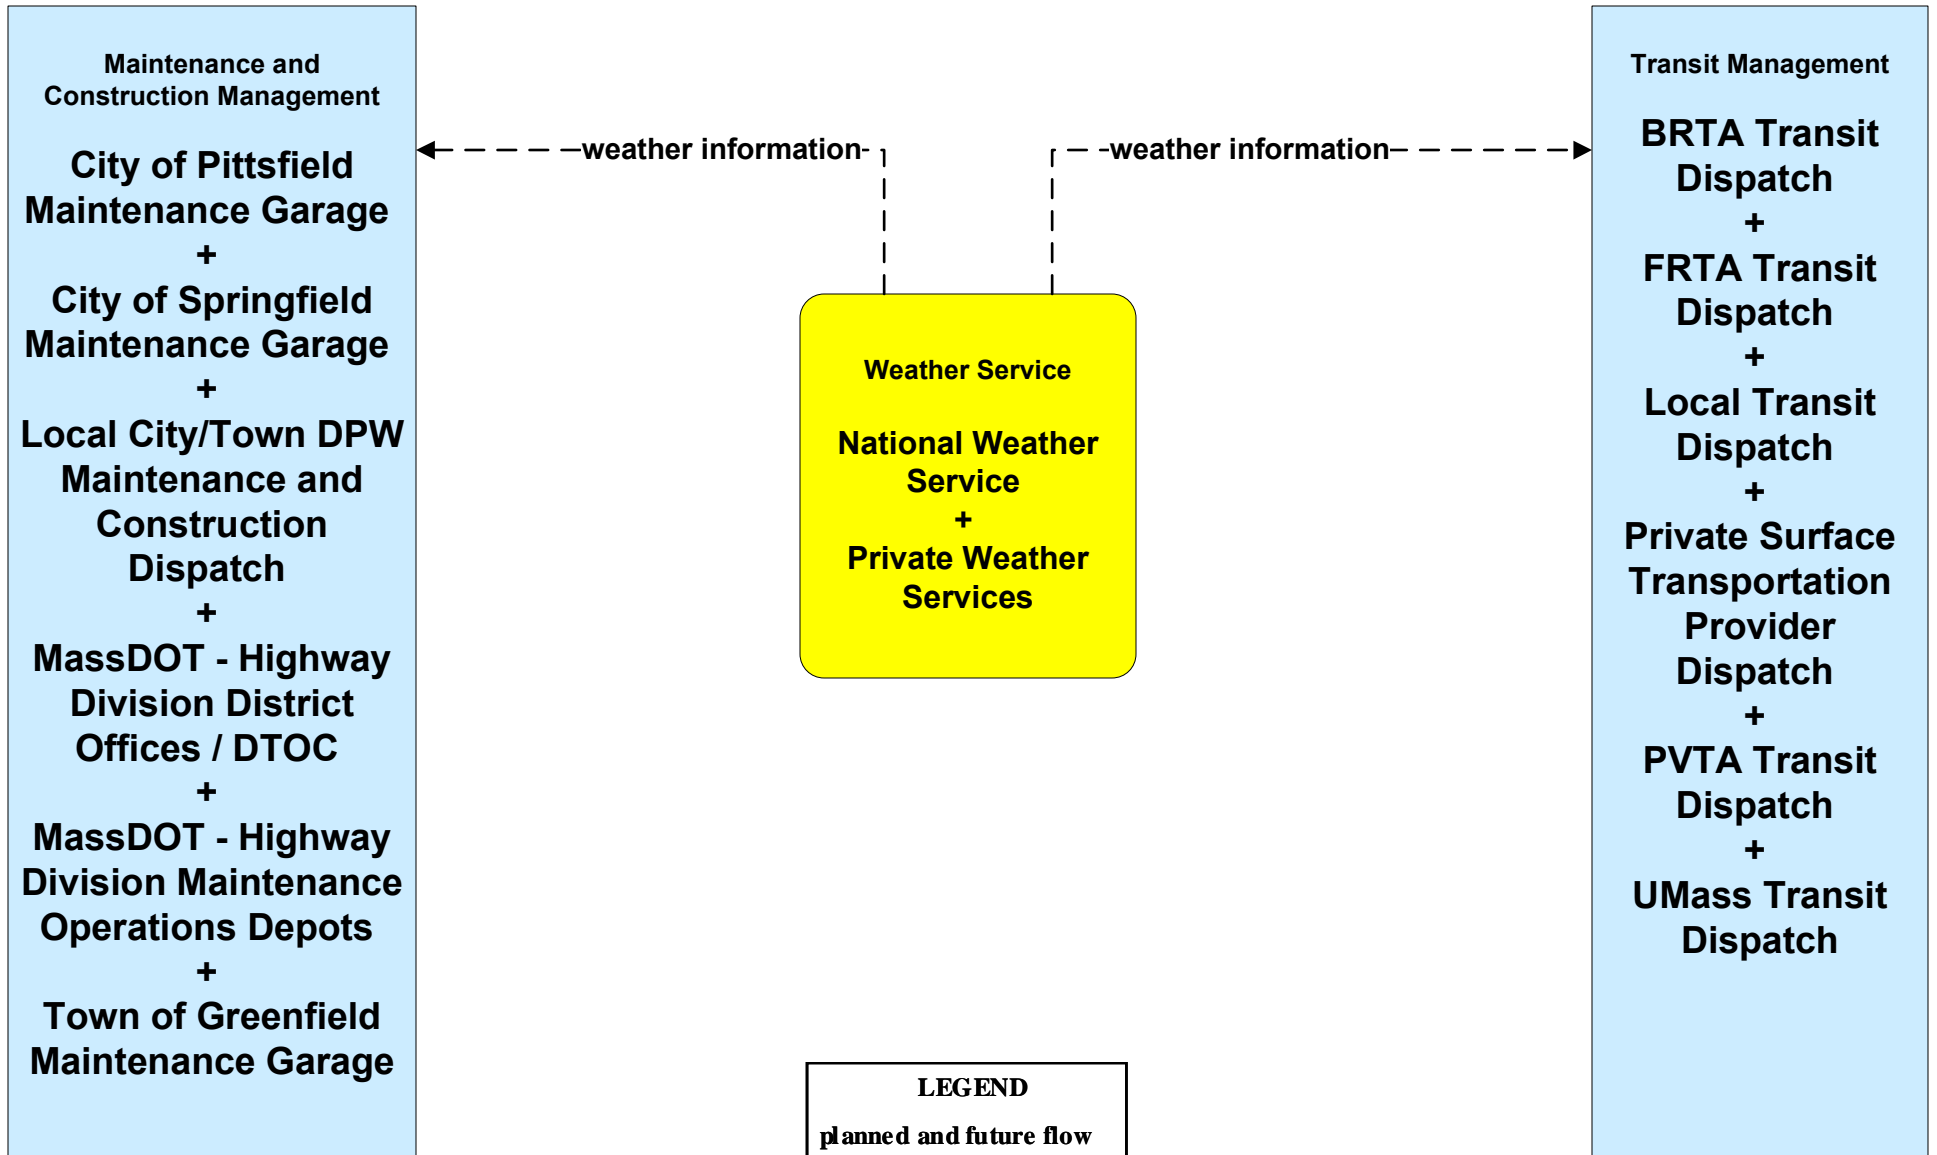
Maintenance and Construction Management

City of Pittsfield Maintenance Garage
+
City of Springfield Maintenance Garage
+
Local City/Town DPW Maintenance and Construction Dispatch
+
MassDOT - Highway Division District Offices / DTOC
+
MassDOT - Highway Division Maintenance Operations Depots
+
Town of Greenfield Maintenance Garage

weather information

weather information

Weather Service

National Weather Service
+
Private Weather Services

Transit Management

BRTA Transit Dispatch
+
FRTA Transit Dispatch
+
Local Transit Dispatch
+
Private Surface Transportation Provider Dispatch
+
PVTA Transit Dispatch
+
UMass Transit Dispatch

LEGEND

planned and future flow